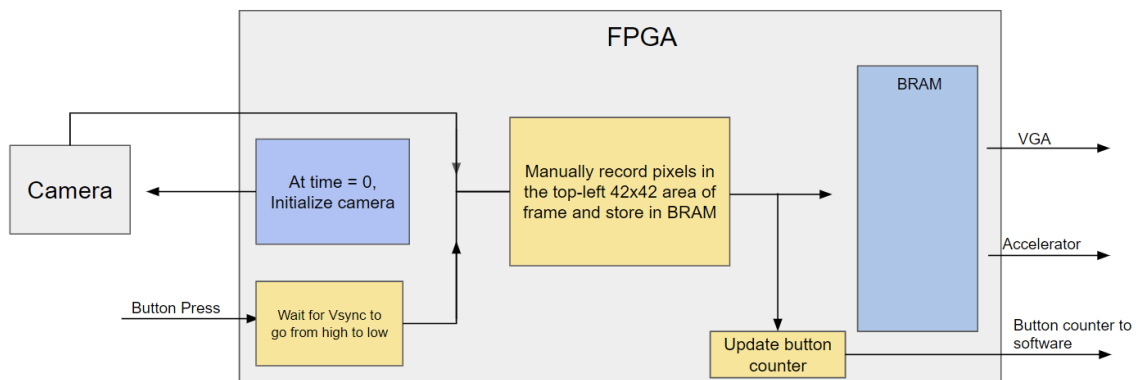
FPGA

Camera

At time = 0, Initialize camera

Button Press

Wait for Vsync to go from high to low

Manually record pixels in the top-left 42x42 area of frame and store in BRAM

Update button counter

BRAM

VGA

Accelerator

Button counter to software